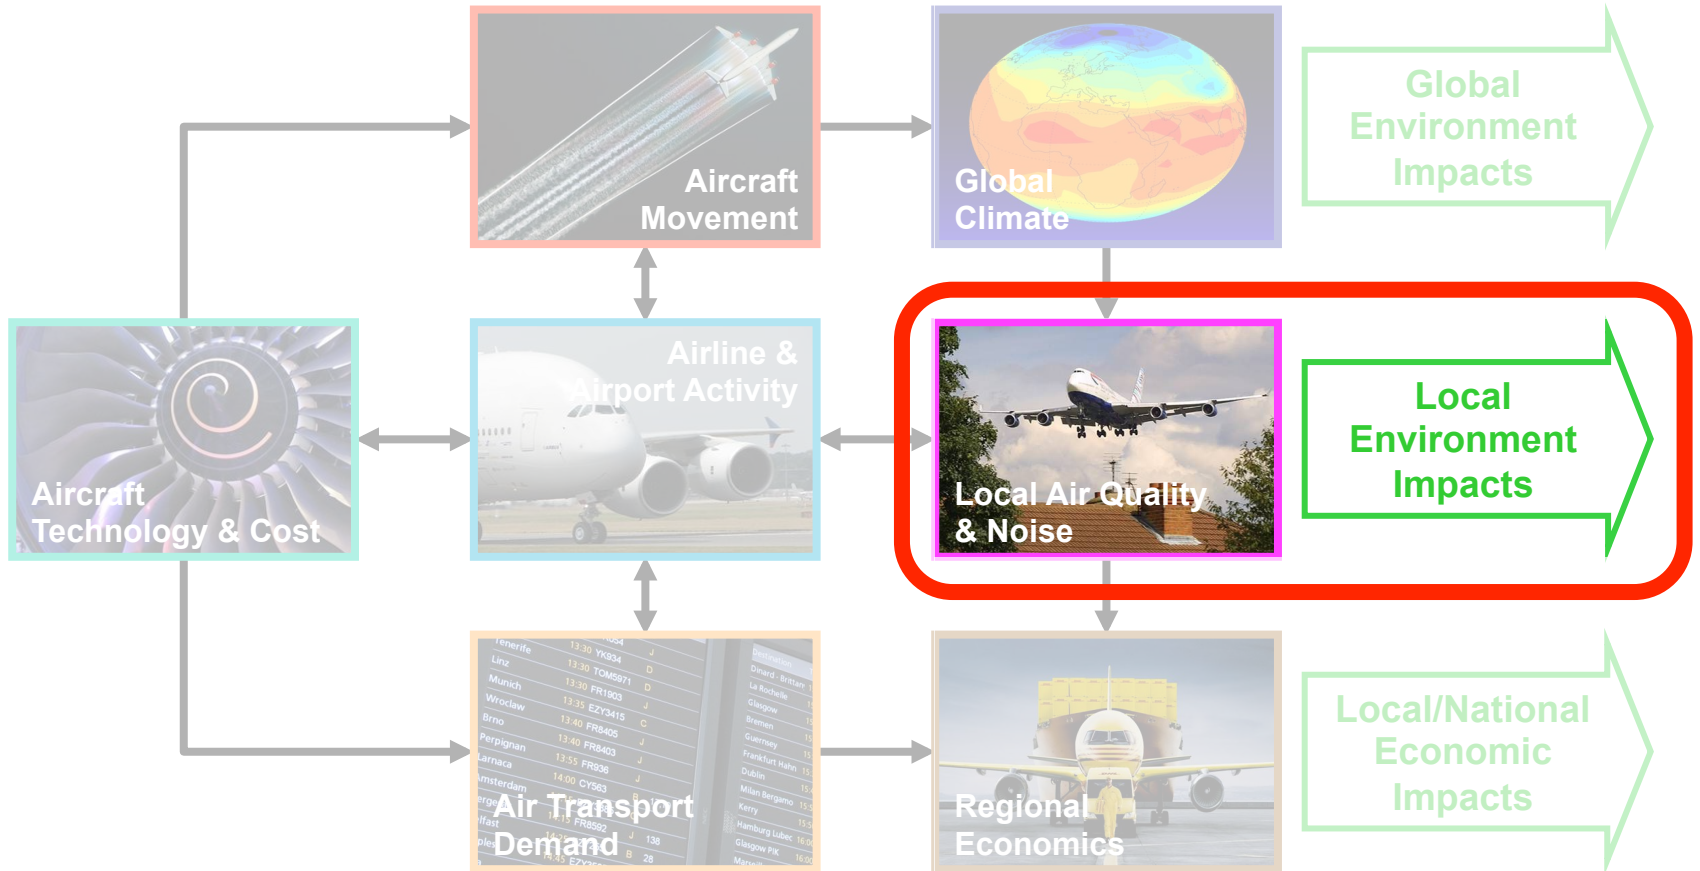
Aircraft Movement

Global Climate

Global Environment Impacts

Aircraft Technology & Cost

Airline & Airport Activity

Local Air Quality & Noise

Local Environment Impacts

Air Transport Demand

Regional Economics

Local/National Economic Impacts